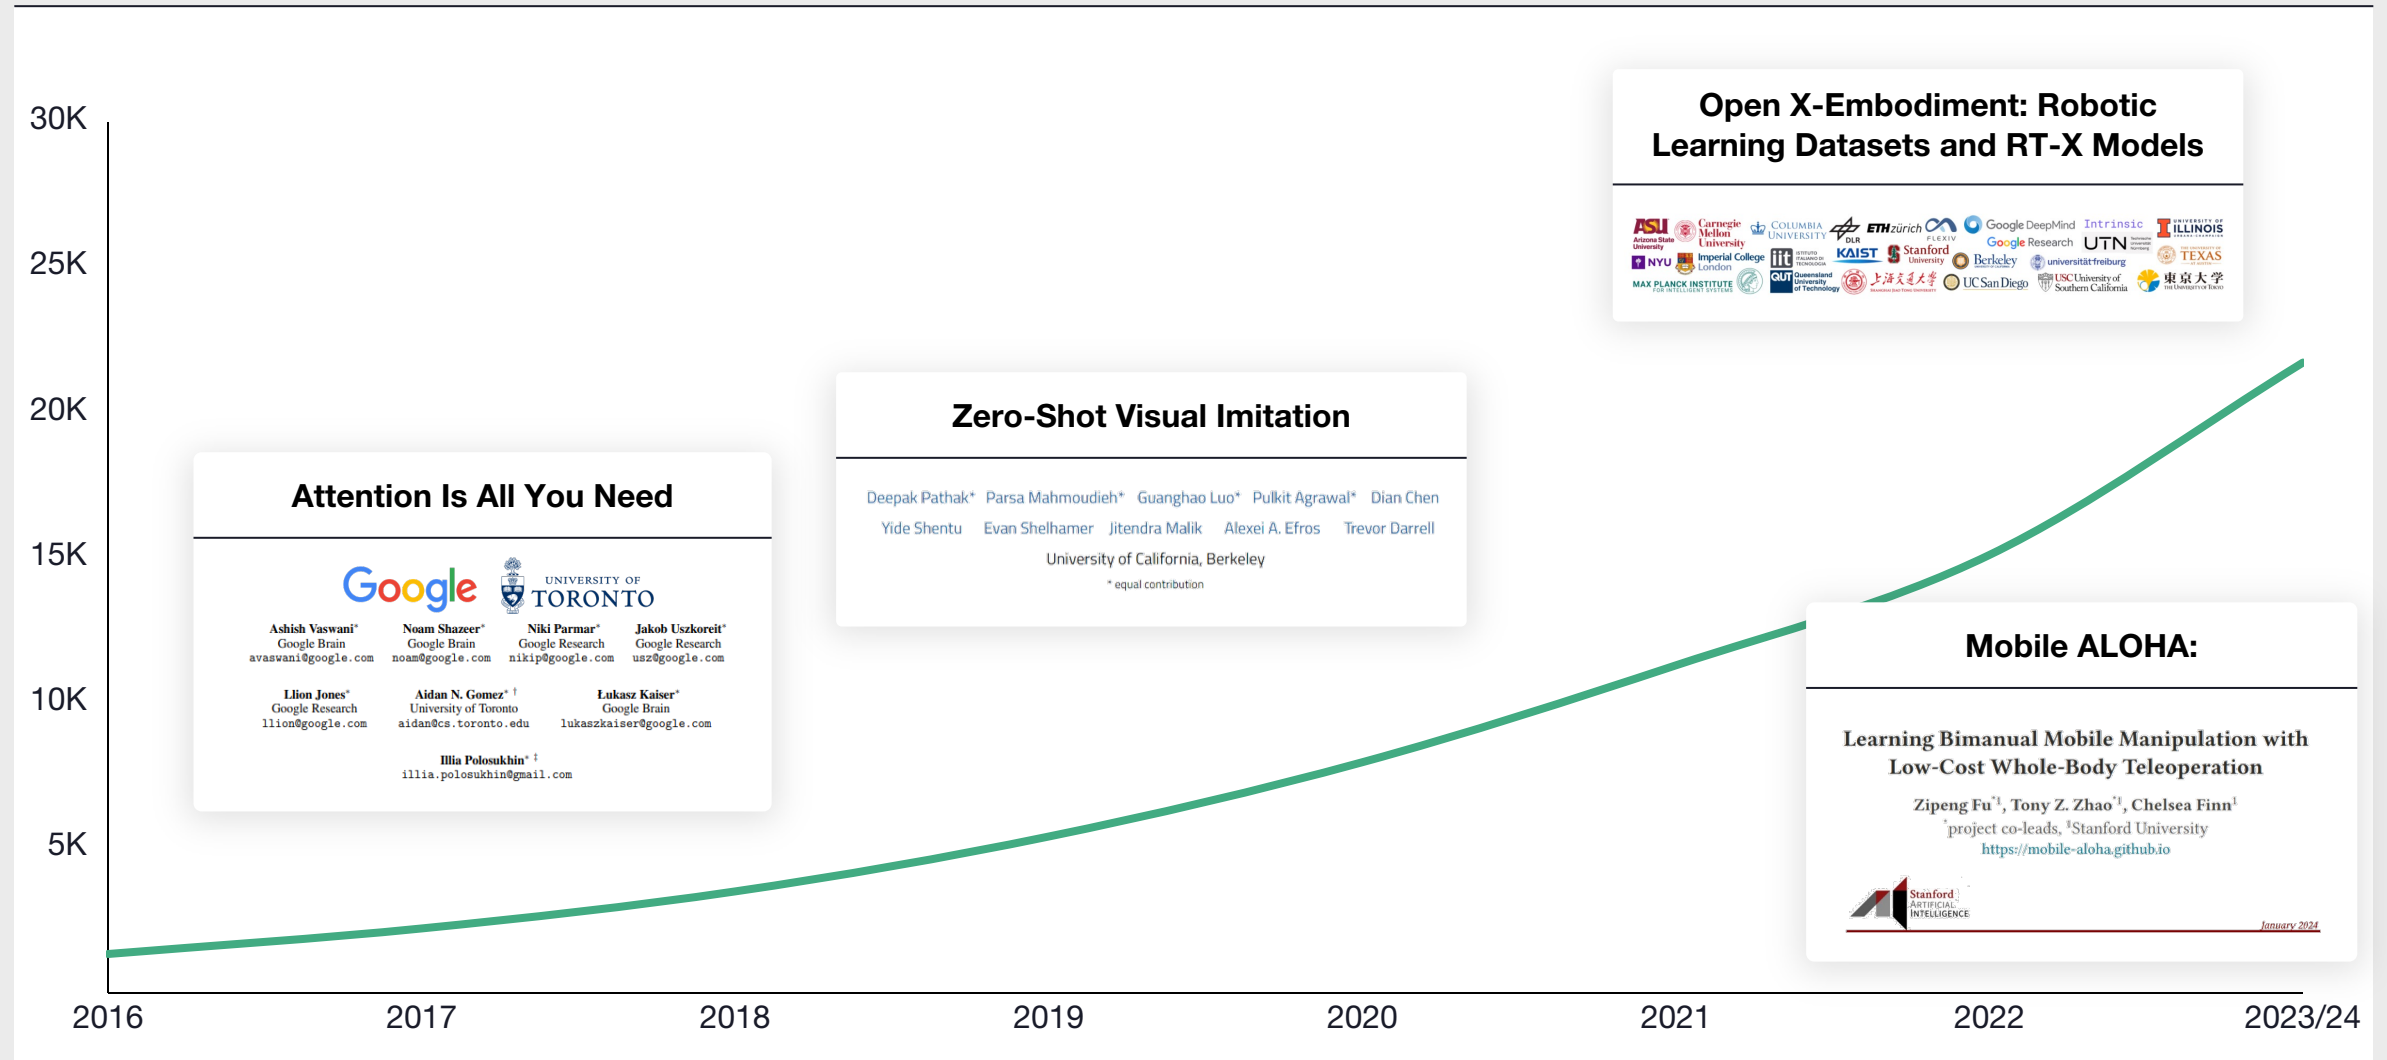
30K

25K

20K

15K

10K

5K

2016 2017 2018 2019 2020 2021 2022 2023/24

Open X-Embodiment: Robotic Learning Datasets and RT-X Models

ASU Arizona State University Carnegie Mellon University COLUMBIA UNIVERSITY DLR ETHzürich FLEXIV Google DeepMind Intrinsic ILLINOIS NYU Imperial College London iit KAIST Stanford University Berkeley Google Research UTN universität freiburg TEXAS MAX PLANCK INSTITUTE FOR INTELLIGENT SYSTEMS QUT Queensland University of Technology 上海交通大学 UC San Diego USC University of Southern California 東京大学

Zero-Shot Visual Imitation

Deepak Pathak* Parsa Mahmoudieh* Guanghao Luo* Pulkit Agrawal* Dian Chen Yide Shentu Evan Shelhamer Jitendra Malik Alexei A. Efros Trevor Darrell

University of California, Berkeley

* equal contribution

Attention Is All You Need

Google UNIVERSITY OF TORONTO

Ashish Vaswani* Google Brain avaswani@google.com

Noam Shazeer* Google Brain noam@google.com

Niki Parmar* Google Research nikip@google.com

Jakob Uszkoreit* Google Research usz@google.com

Llion Jones* Google Research llion@google.com

Aidan N. Gomez* † University of Toronto aidan@cs.toronto.edu

Lukasz Kaiser* Google Brain lukaszkaiser@google.com

Illia Polosukhin* ‡ illia.polosukhin@gmail.com

Mobile ALOHA:

Learning Bimanual Mobile Manipulation with Low-Cost Whole-Body Teleoperation

Zipeng Fu*1, Tony Z. Zhao*1, Chelsea Finn1

*project co-leads, 1Stanford University

https://mobile-aloha.github.io

Stanford ARTIFICIAL INTELLIGENCE

January 2024